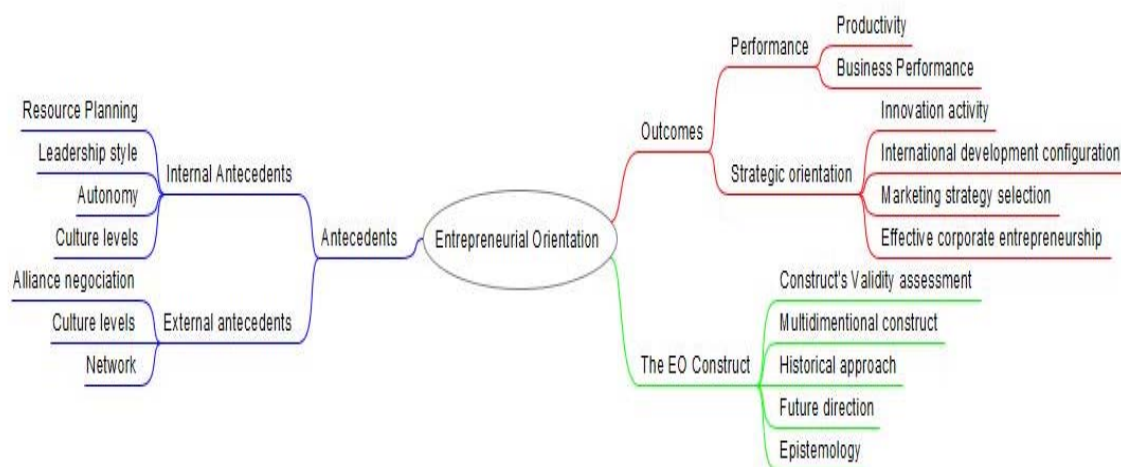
Entrepreneurial Orientation

Antecedents

Internal Antecedents
Resource Planning
Leadership style
Autonomy
Culture levels

External antecedents
Alliance negociation
Culture levels
Network

Outcomes

Performance
Productivity
Business Performance

Strategic orientation
Innovation activity
International development configuration
Marketing strategy selection
Effective corporate entrepreneurship

The EO Construct
Construct's Validity assessment
Multidimentional construct
Historical approach
Future direction
Epistemology